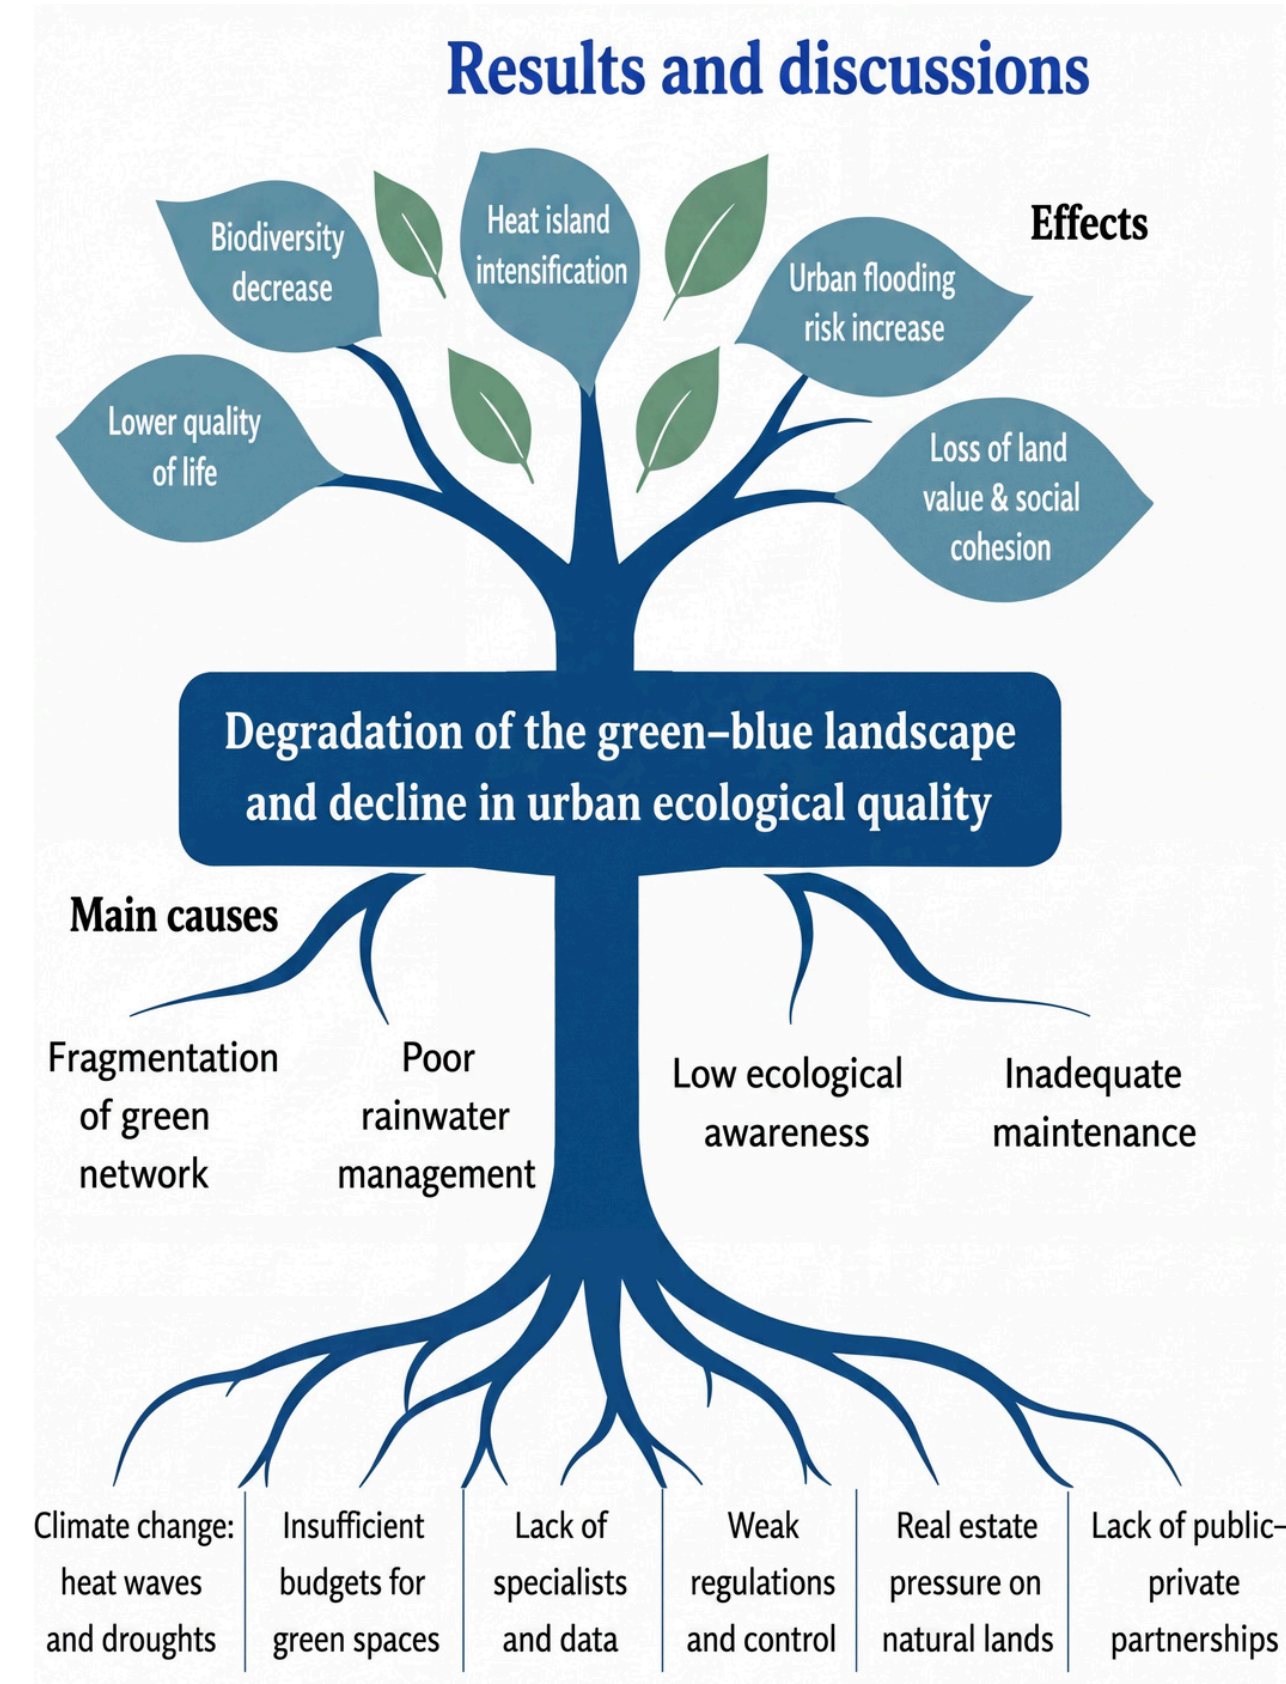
Results and discussions

Effects

Biodiversity decrease

Heat island intensification

Urban flooding risk increase

Lower quality of life

Loss of land value & social cohesion

Degradation of the green–blue landscape and decline in urban ecological quality

Main causes

Fragmentation of green network

Poor rainwater management

Low ecological awareness

Inadequate maintenance

| Climate change: heat waves and droughts | Insufficient budgets for green spaces | Lack of specialists and data | Weak regulations and control | Real estate pressure on natural lands | Lack of public–private partnerships |
|---|---|---|---|---|---|